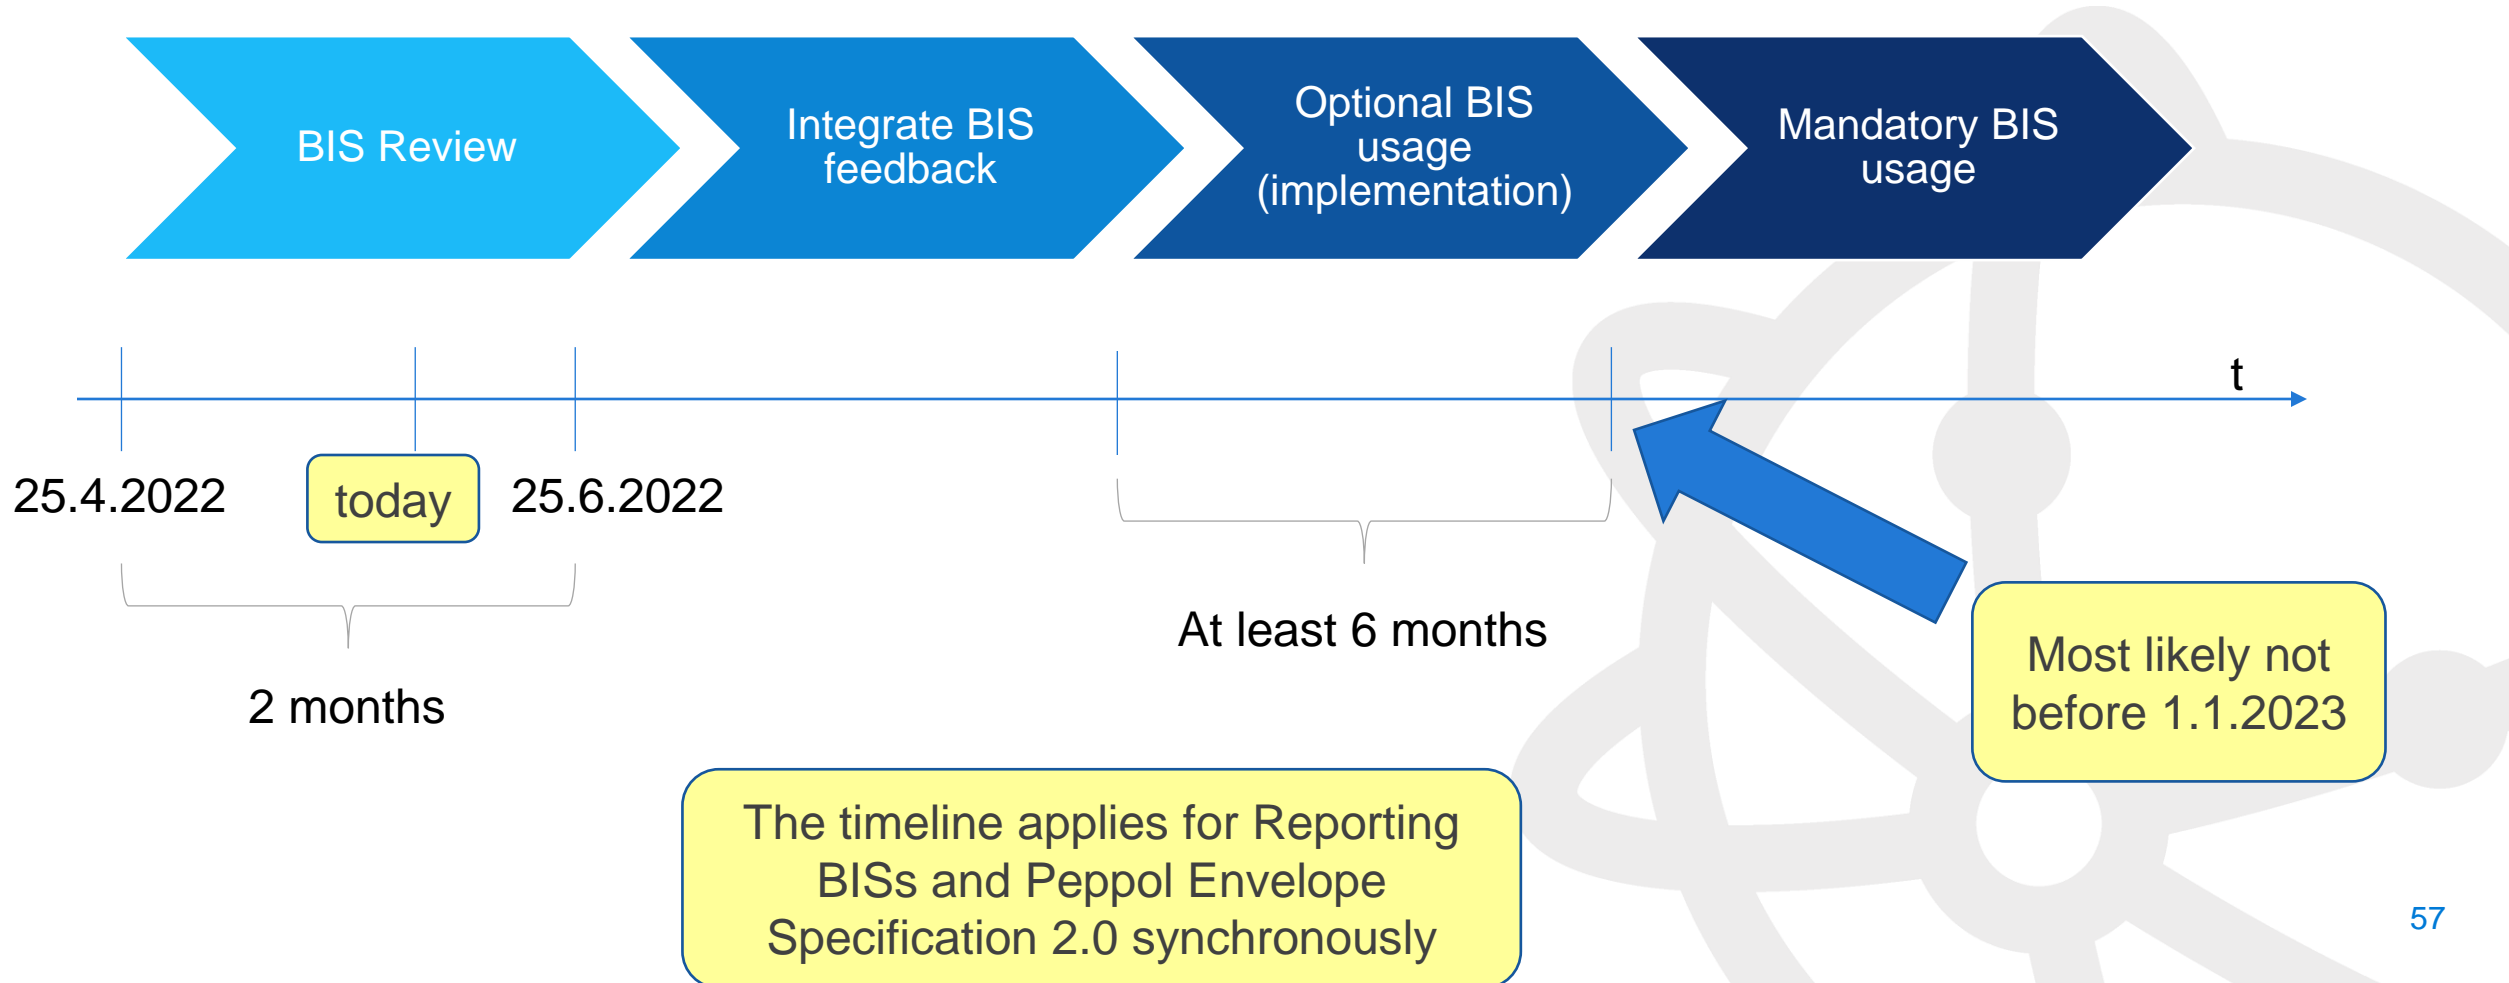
BIS Review

Integrate BIS feedback

Optional BIS usage (implementation)

Mandatory BIS usage

t

25.4.2022

today

25.6.2022

2 months

At least 6 months

Most likely not before 1.1.2023

The timeline applies for Reporting BISs and Peppol Envelope Specification 2.0 synchronously

57